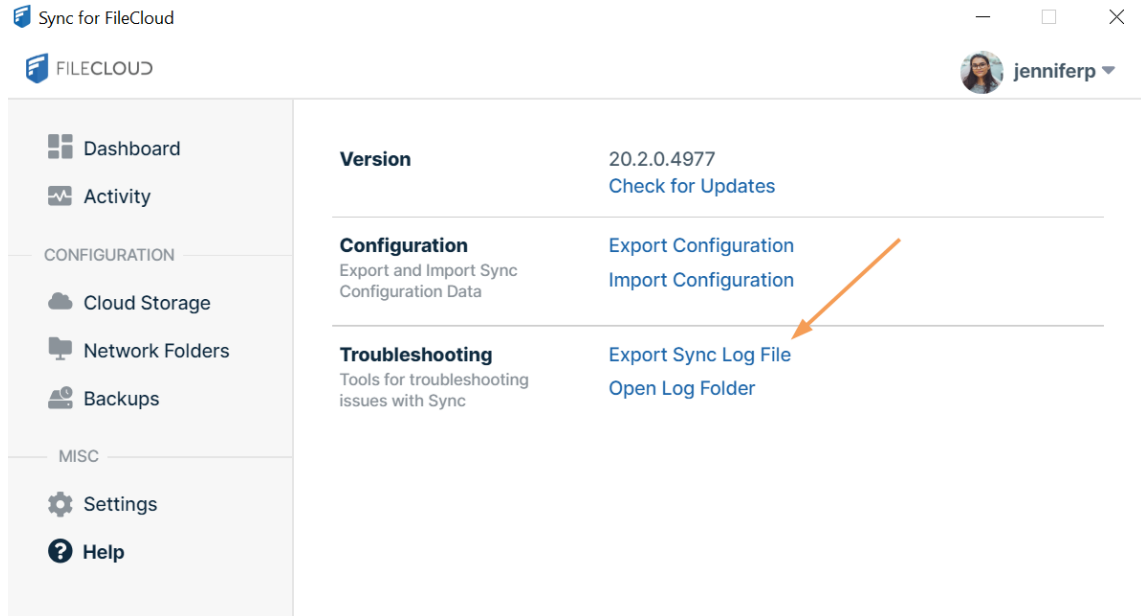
Sync for FileCloud

FILECLOUD

jenniferp

Dashboard
Activity

CONFIGURATION

Cloud Storage
Network Folders
Backups

MISC

Settings
Help

Version
20.2.0.4977
Check for Updates

Configuration
Export and Import Sync Configuration Data
Export Configuration
Import Configuration

Troubleshooting
Tools for troubleshooting issues with Sync
Export Sync Log File
Open Log Folder